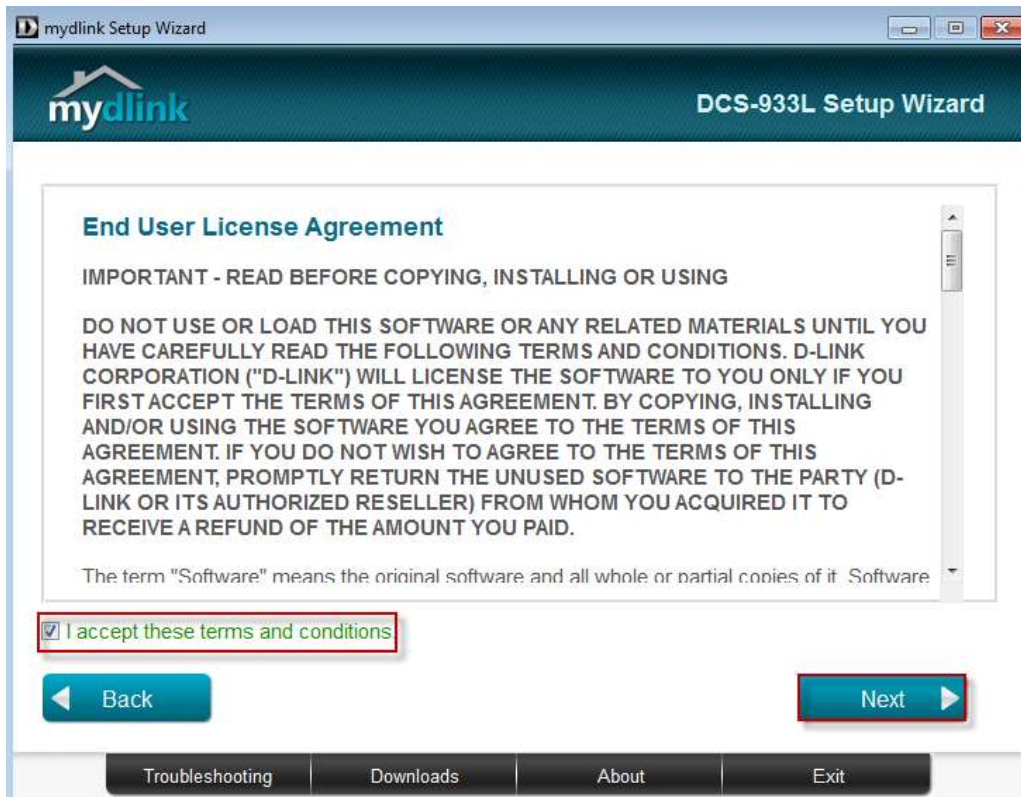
mydlink Setup Wizard

mydlink

DCS-933L Setup Wizard

End User License Agreement

IMPORTANT - READ BEFORE COPYING, INSTALLING OR USING

DO NOT USE OR LOAD THIS SOFTWARE OR ANY RELATED MATERIALS UNTIL YOU HAVE CAREFULLY READ THE FOLLOWING TERMS AND CONDITIONS. D-LINK CORPORATION ("D-LINK") WILL LICENSE THE SOFTWARE TO YOU ONLY IF YOU FIRST ACCEPT THE TERMS OF THIS AGREEMENT. BY COPYING, INSTALLING AND/OR USING THE SOFTWARE YOU AGREE TO THE TERMS OF THIS AGREEMENT. IF YOU DO NOT WISH TO AGREE TO THE TERMS OF THIS AGREEMENT, PROMPTLY RETURN THE UNUSED SOFTWARE TO THE PARTY (D-LINK OR ITS AUTHORIZED RESELLER) FROM WHOM YOU ACQUIRED IT TO RECEIVE A REFUND OF THE AMOUNT YOU PAID.

The term "Software" means the original software and all whole or partial copies of it. Software

I accept these terms and conditions.

Back

Next

Troubleshooting

Downloads

About

Exit